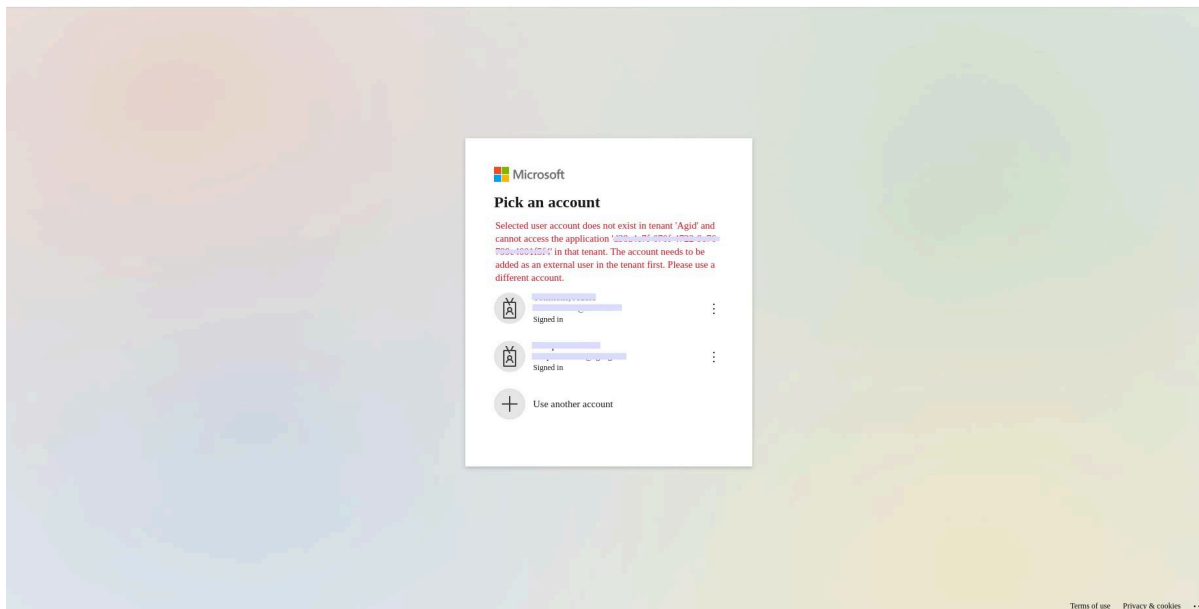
Microsoft

Pick an account

Selected user account does not exist in tenant 'Agid' and cannot access the application '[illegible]' in that tenant. The account needs to be added as an external user in the tenant first. Please use a different account.

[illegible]
Signed in

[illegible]
Signed in

Use another account

Terms of use Privacy & cookies ...